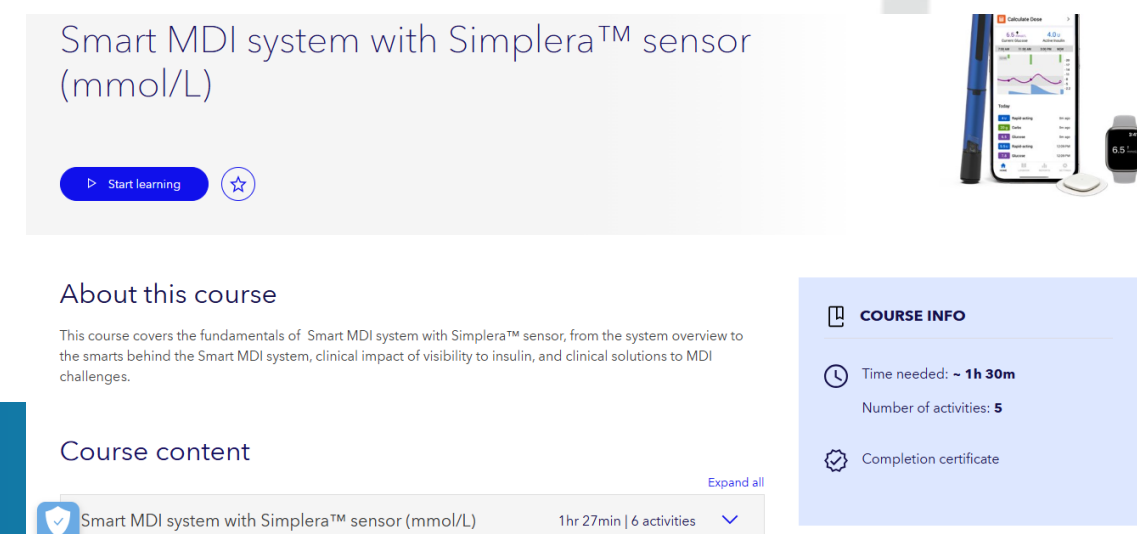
Smart MDI system with Simplera™ sensor (mmol/L)

Start learning

Calculate Dose

6.5
4.0

Today

6.5

About this course

This course covers the fundamentals of Smart MDI system with Simplera™ sensor, from the system overview to the smarts behind the Smart MDI system, clinical impact of visibility to insulin, and clinical solutions to MDI challenges.

Course content

Expand all

Smart MDI system with Simplera™ sensor (mmol/L) 1hr 27min | 6 activities

COURSE INFO

Time needed: ~ 1h 30m

Number of activities: 5

Completion certificate